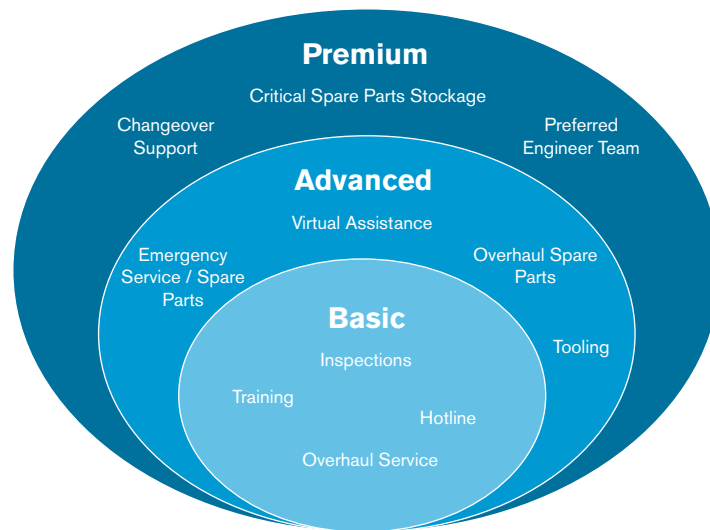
Premium

Critical Spare Parts Stockage

Changeover Support

Preferred Engineer Team

Advanced

Virtual Assistance

Emergency Service / Spare Parts

Overhaul Spare Parts

Tooling

Basic

Inspections

Training

Hotline

Overhaul Service